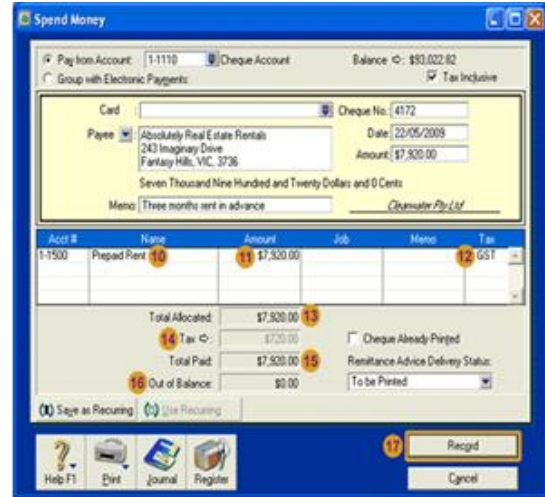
Spend Money

Pay from Account: 1-1110 Cheque Account
Balance ⇨: $93,022.82
Group with Electronic Payments
Tax Inclusive

Card
Cheque No.: 4172
Payee Absolutely Real Estate Rentals
243 Imaginary Drive
Fantasy Hills, VIC, 3736
Date: 22/05/2009
Amount: $7,920.00
Seven Thousand Nine Hundred and Twenty Dollars and 0 Cents
Memo: Three months rent in advance
Clearwater Pty Ltd

| Acct # | Name | Amount | Job | Memo | Tax |
|---|---|---|---|---|---|
| 1-1500 | Prepaid Rent 10 | 11 $7,920.00 | | | 12 GST |

Total Allocated: $7,920.00 13
14 Tax ⇨: $720.00
Total Paid: $7,920.00 15
16 Out of Balance: $0.00
Cheque Already Printed
Remittance Advice Delivery Status:
To be Printed

Save as Recurring
Use Recurring

Help F1
Print
Journal
Register
17
Record
Cancel